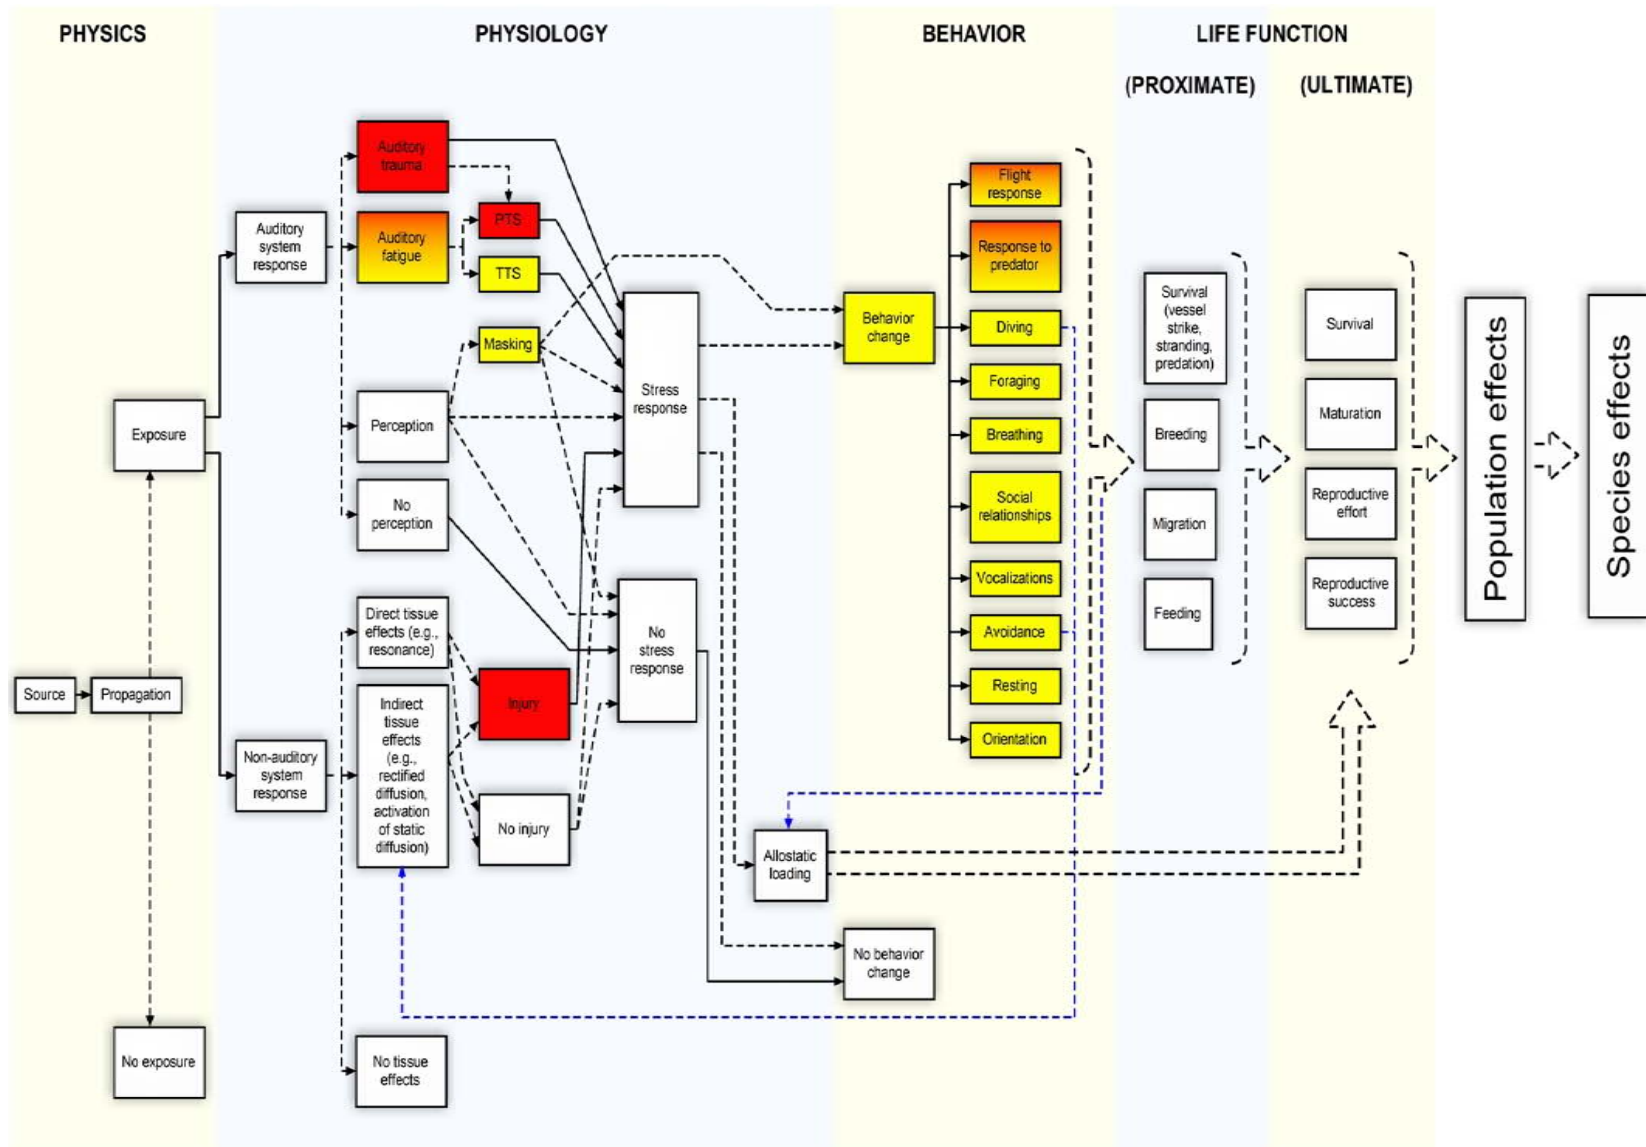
PHYSICS

PHYSIOLOGY

BEHAVIOR

LIFE FUNCTION

(PROXIMATE)

(ULTIMATE)

Source

Propagation

Exposure

No exposure

Auditory system response

Non-auditory system response

Auditory trauma

Auditory fatigue

PTS

TTS

Masking

Perception

No perception

Direct tissue effects (e.g., resonance)

Indirect tissue effects (e.g., rectified diffusion, activation of static diffusion)

No tissue effects

Injury

No injury

Stress response

No stress response

Allostatic loading

Behavior change

No behavior change

Flight response

Response to predator

Diving

Foraging

Breathing

Social relationships

Vocalizations

Avoidance

Resting

Orientation

Survival (vessel strike, stranding, predation)

Breeding

Migration

Feeding

Survival

Maturation

Reproductive effort

Reproductive success

Population effects

Species effects